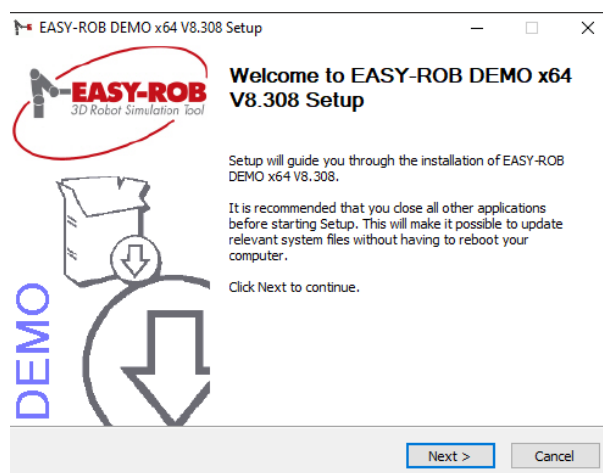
EASY-ROB DEMO x64 V8.308 Setup

EASY-ROB
3D Robot Simulation Tool

DEMO

Welcome to EASY-ROB DEMO x64 V8.308 Setup

Setup will guide you through the installation of EASY-ROB DEMO x64 V8.308.

It is recommended that you close all other applications before starting Setup. This will make it possible to update relevant system files without having to reboot your computer.

Click Next to continue.

Next >
Cancel